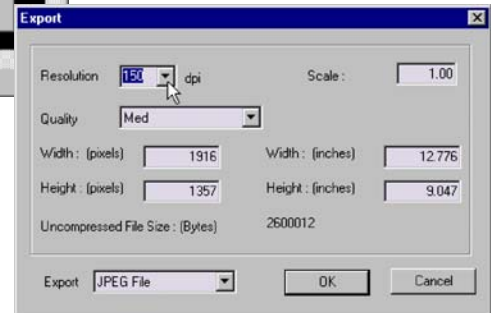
Export

Resolution 150 dpi

Scale : 1.00

Quality Med

Width : (pixels) 1916

Width : (inches) 12.776

Height : (pixels) 1357

Height : (inches) 9.047

Uncompressed File Size : (Bytes) 2600012

Export JPEG File

OK

Cancel